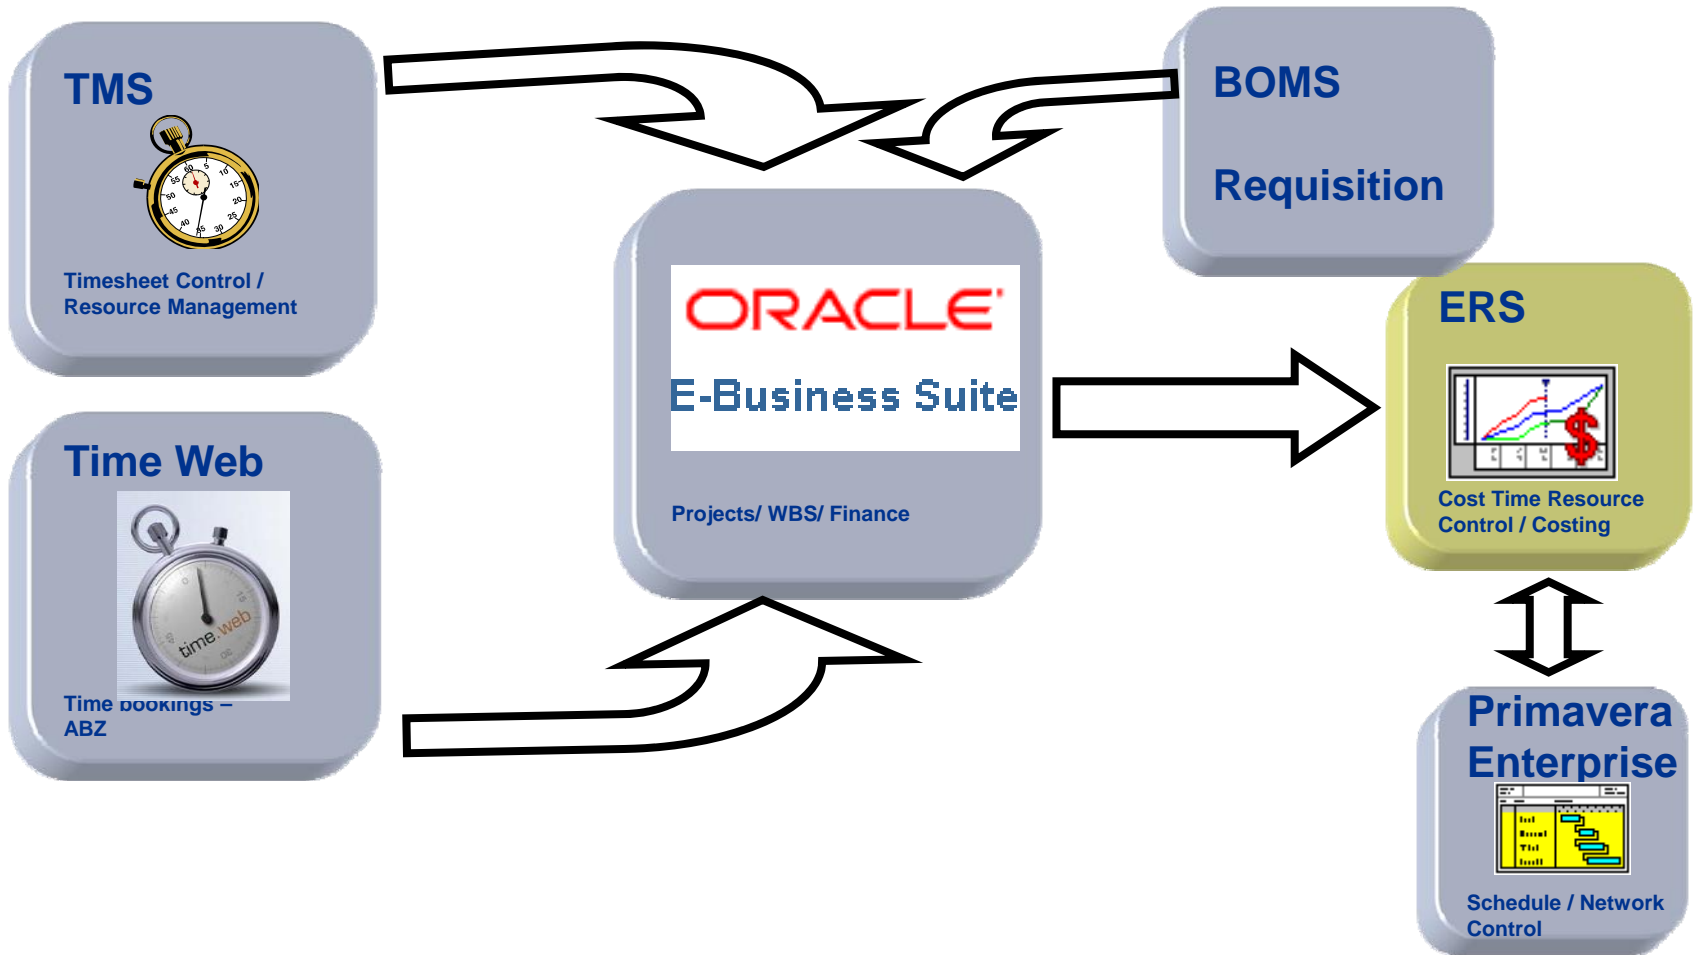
TMS

Timesheet Control / Resource Management

BOMS

Requisition

ORACLE

E-Business Suite

Projects/ WBS/ Finance

ERS

$

Cost Time Resource Control / Costing

Time Web

time.web

Time bookings – ABZ

Primavera Enterprise

Schedule / Network Control